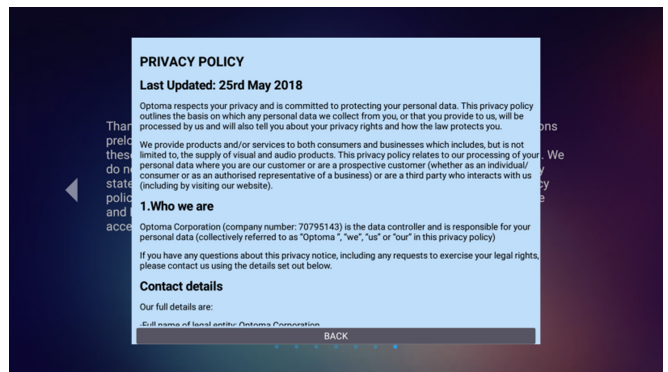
PRIVACY POLICY

Last Updated: 25rd May 2018

Optoma respects your privacy and is committed to protecting your personal data. This privacy policy outlines the basis on which any personal data we collect from you, or that you provide to us, will be processed by us and will also tell you about your privacy rights and how the law protects you.

We provide products and/or services to both consumers and businesses which includes, but is not limited to, the supply of visual and audio products. This privacy policy relates to our processing of your personal data where you are our customer or are a prospective customer (whether as an individual/ consumer or as an authorised representative of a business) or are a third party who interacts with us (including by visiting our website).

1.Who we are

Optoma Corporation (company number: 70795143) is the data controller and is responsible for your personal data (collectively referred to as "Optoma ", "we", "us" or "our" in this privacy policy)

If you have any questions about this privacy notice, including any requests to exercise your legal rights, please contact us using the details set out below.

Contact details

Our full details are:

-Full name of legal entity: Optoma Corporation

BACK

Thar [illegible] prelo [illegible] these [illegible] do n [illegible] state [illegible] polic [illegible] and l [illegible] acce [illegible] ons We y e